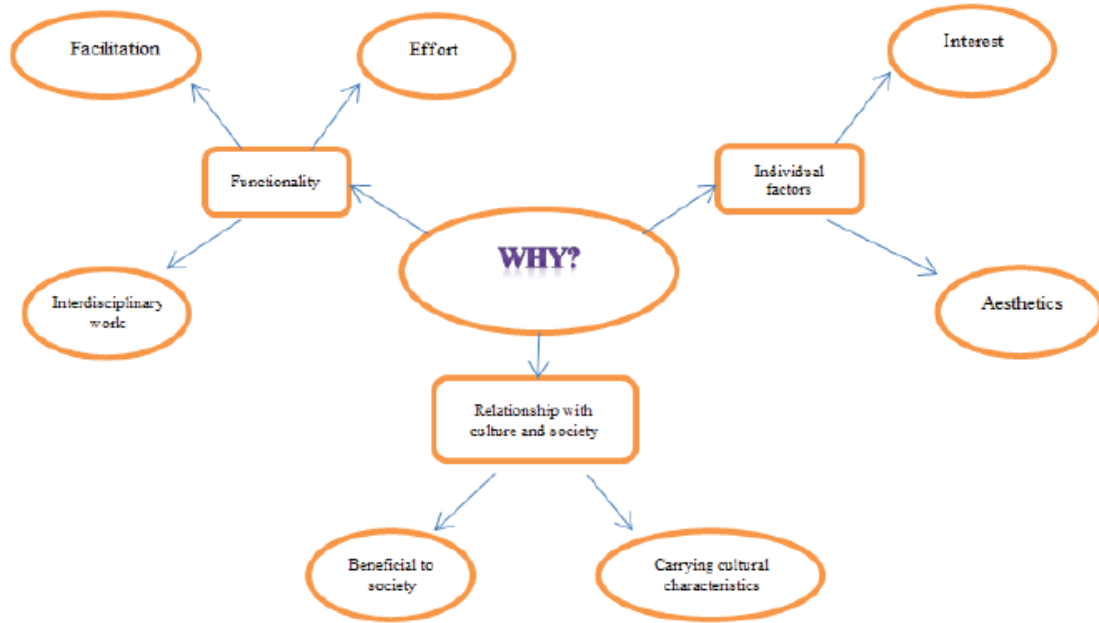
WHY?

Functionality

Facilitation

Effort

Interdisciplinary work

Individual factors

Interest

Aesthetics

Relationship with culture and society

Beneficial to society

Carrying cultural characteristics